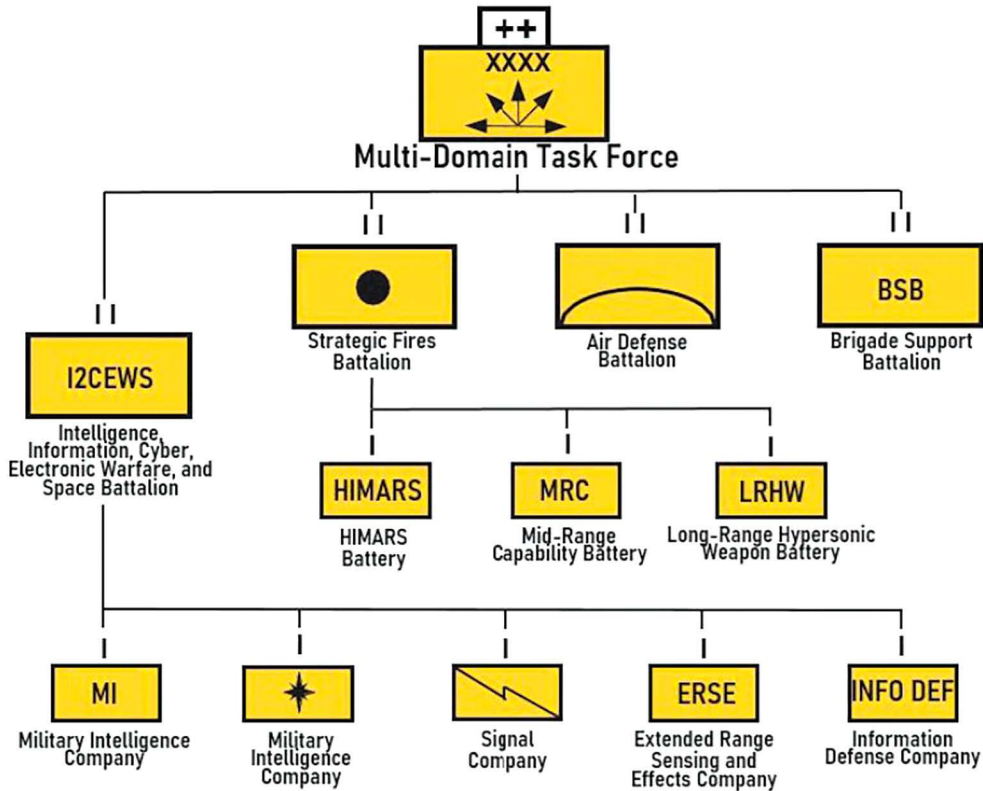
++
XXXX
Multi-Domain Task Force

II
I2CEWS
Intelligence, Information, Cyber, Electronic Warfare, and Space Battalion

II
Strategic Fires Battalion

II
Air Defense Battalion

II
BSB
Brigade Support Battalion

I
HIMARS
HIMARS Battery

I
MRC
Mid-Range Capability Battery

I
LRHW
Long-Range Hypersonic Weapon Battery

I
MI
Military Intelligence Company

I
Military Intelligence Company

I
Signal Company

I
ERSE
Extended Range Sensing and Effects Company

I
INFO DEF
Information Defense Company